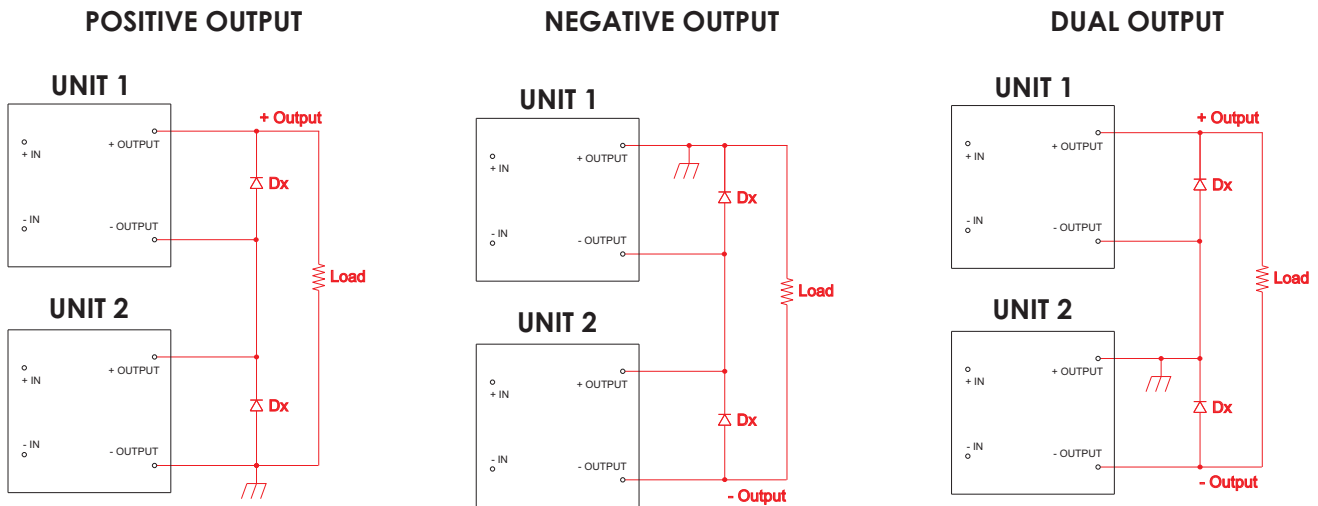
POSITIVE OUTPUT

UNIT 1

+ IN

- IN

+ OUTPUT

- OUTPUT

+ Output

Dx

Load

UNIT 2

+ IN

- IN

+ OUTPUT

- OUTPUT

Dx

NEGATIVE OUTPUT

UNIT 1

+ IN

- IN

+ OUTPUT

- OUTPUT

Dx

Load

UNIT 2

+ IN

- IN

+ OUTPUT

- OUTPUT

Dx

- Output

DUAL OUTPUT

UNIT 1

+ IN

- IN

+ OUTPUT

- OUTPUT

+ Output

Dx

Load

UNIT 2

+ IN

- IN

+ OUTPUT

- OUTPUT

Dx

- Output